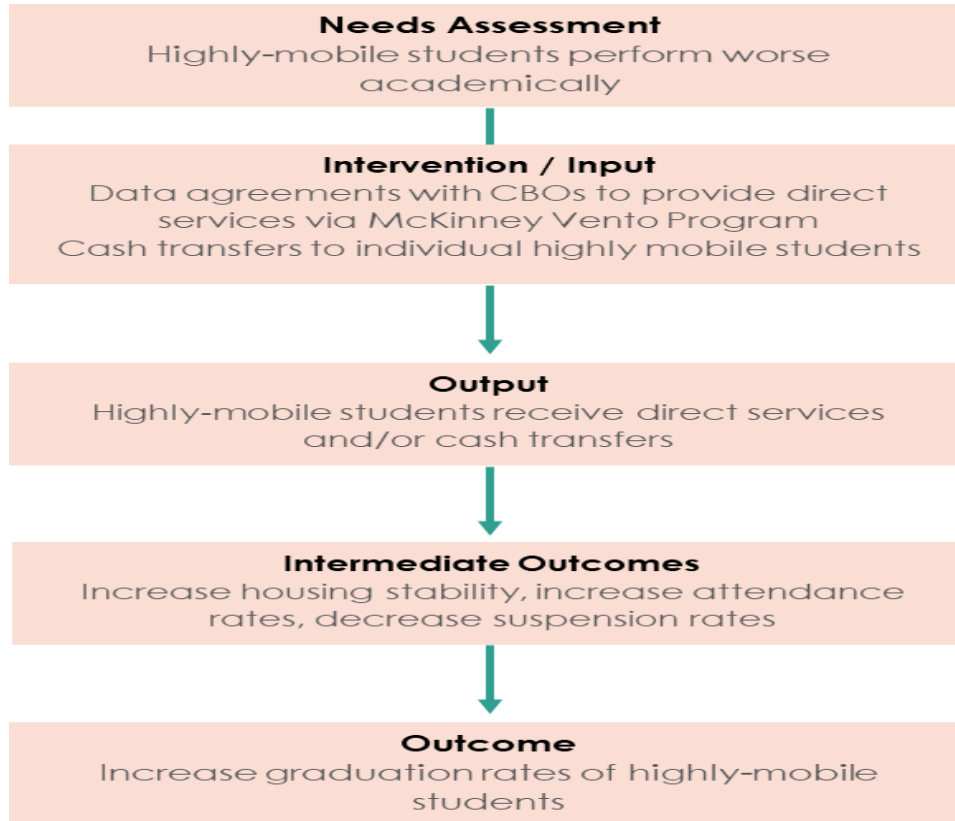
**Needs Assessment**
Highly-mobile students perform worse academically

**Intervention / Input**
Data agreements with CBOs to provide direct services via McKinney Vento Program
Cash transfers to individual highly mobile students

**Output**
Highly-mobile students receive direct services and/or cash transfers

**Intermediate Outcomes**
Increase housing stability, increase attendance rates, decrease suspension rates

**Outcome**
Increase graduation rates of highly-mobile students